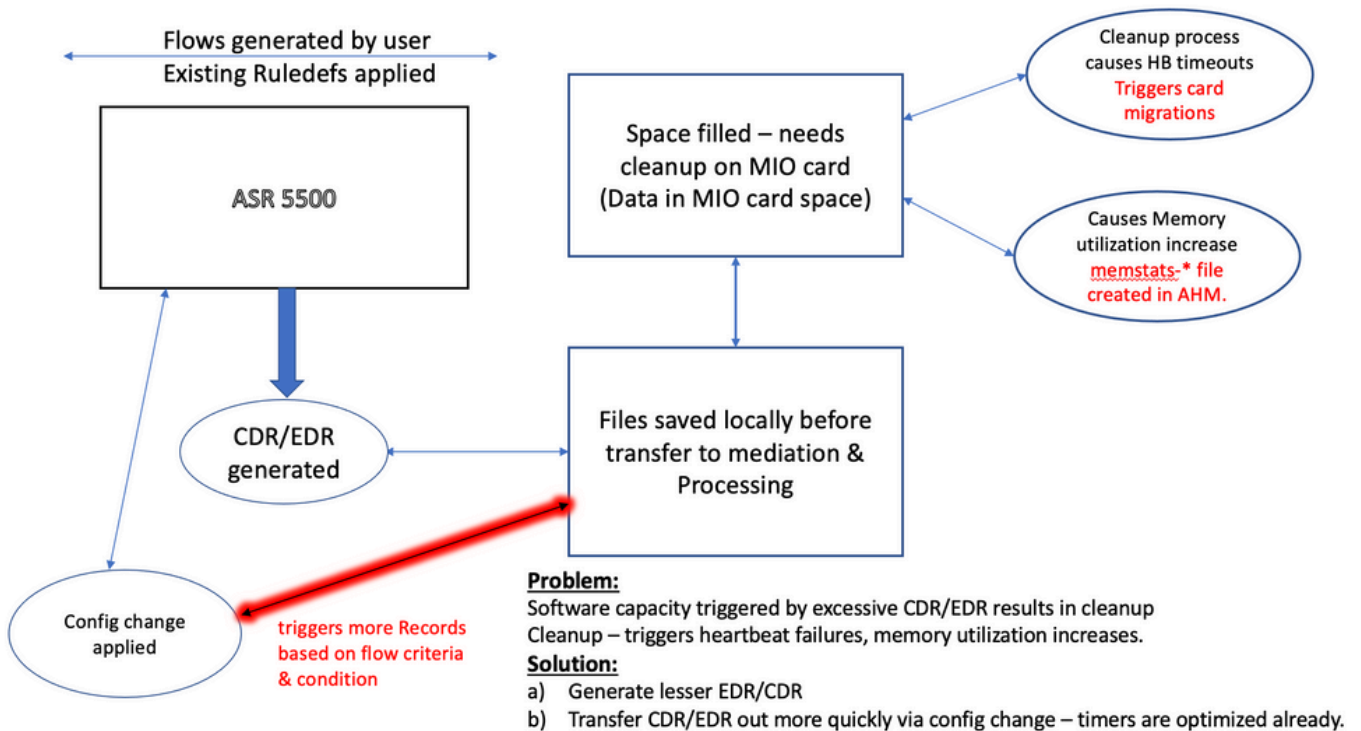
Flows generated by user
Existing Ruledefs applied

ASR 5500

CDR/EDR generated

Config change applied

triggers more Records based on flow criteria & condition

Space filled – needs cleanup on MIO card (Data in MIO card space)

Cleanup process causes HB timeouts
Triggers card migrations

Causes Memory utilization increase
memstats-* file created in AHM.

Files saved locally before transfer to mediation & Processing

**Problem:**
Software capacity triggered by excessive CDR/EDR results in cleanup
Cleanup – triggers heartbeat failures, memory utilization increases.

**Solution:**
a) Generate lesser EDR/CDR
b) Transfer CDR/EDR out more quickly via config change – timers are optimized already.